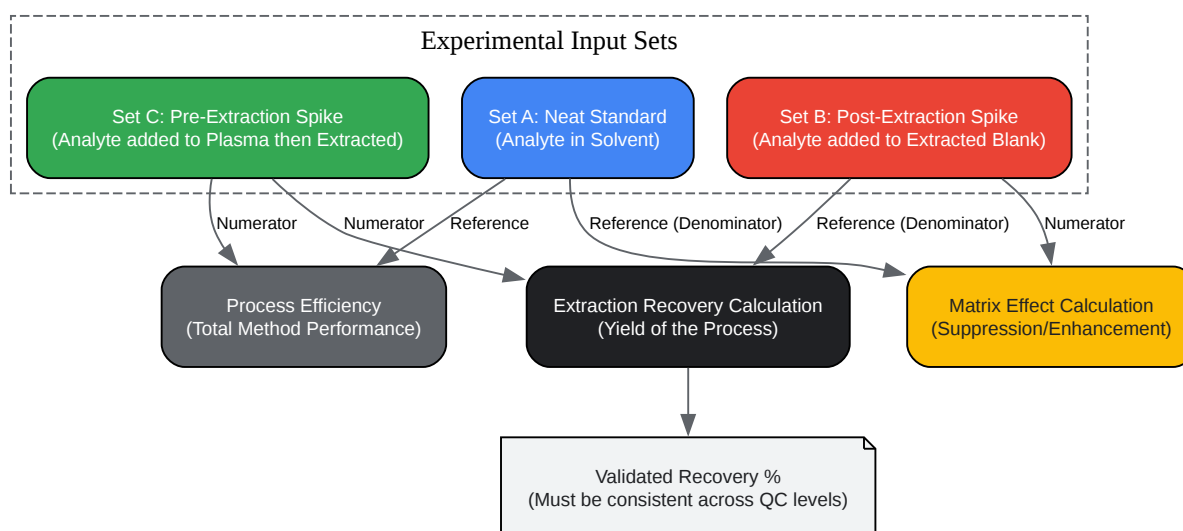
Experimental Input Sets

Set C: Pre-Extraction Spike
(Analyte added to Plasma then Extracted)

Set A: Neat Standard
(Analyte in Solvent)

Set B: Post-Extraction Spike
(Analyte added to Extracted Blank)

Numerator

Numerator

Reference

Reference (Denominator)

Reference (Denominator)

Numerator

Process Efficiency
(Total Method Performance)

Extraction Recovery Calculation
(Yield of the Process)

Matrix Effect Calculation
(Suppression/Enhancement)

Validated Recovery %
(Must be consistent across QC levels)